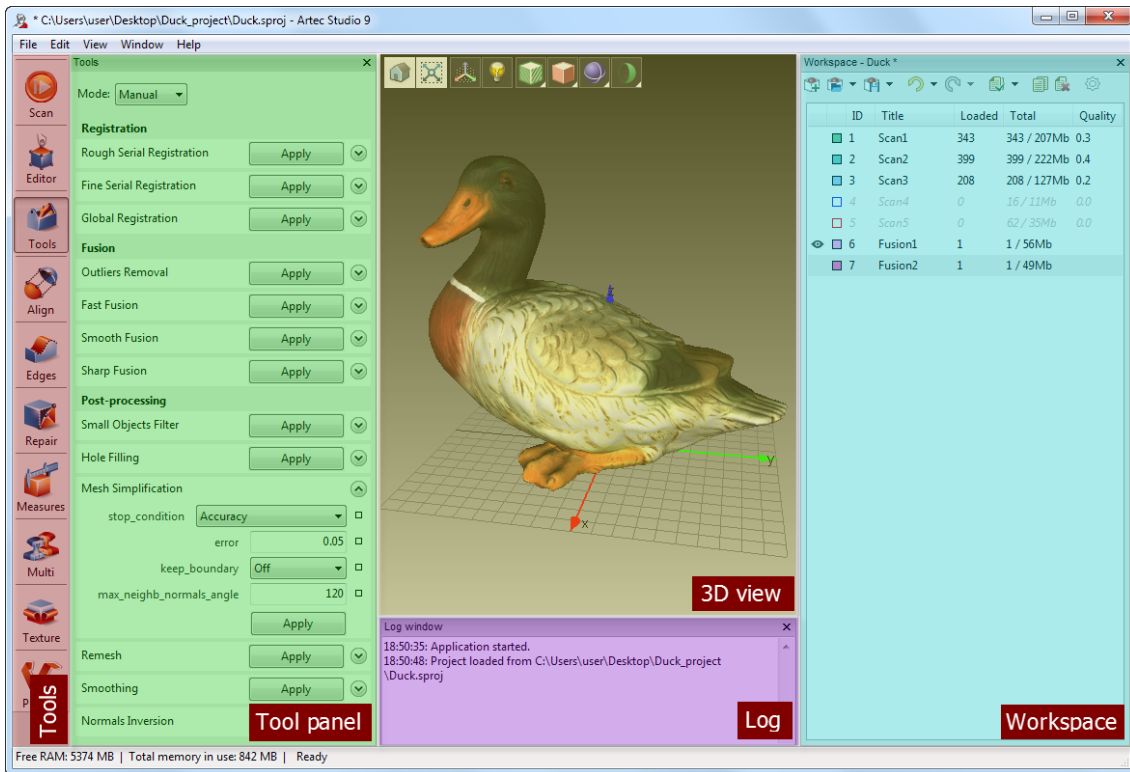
* C:\Users\user\Desktop\Duck_project\Duck.sproj - Artec Studio 9

File Edit View Window Help

Scan
Editor
Tools
Align
Edges
Repair
Measures
Multi
Texture
P

Tools

Tools

Mode: Manual

Registration
Rough Serial Registration Apply
Fine Serial Registration Apply
Global Registration Apply

Fusion
Outliers Removal Apply
Fast Fusion Apply
Smooth Fusion Apply
Sharp Fusion Apply

Post-processing
Small Objects Filter Apply
Hole Filling Apply
Mesh Simplification
stop_condition Accuracy
error 0.05
keep_boundary Off
max_neighb_normals_angle 120
Apply
Remesh Apply
Smoothing Apply
Normals Inversion

Tool panel

y
x

3D view

Log window
18:50:35: Application started.
18:50:48: Project loaded from C:\Users\user\Desktop\Duck_project \Duck.sproj

Log

Workspace - Duck *

| | ID | Title | Loaded | Total | Quality |
|---|---|---|---|---|---|
| | 1 | Scan1 | 343 | 343 / 207Mb | 0.3 |
| | 2 | Scan2 | 399 | 399 / 222Mb | 0.4 |
| | 3 | Scan3 | 208 | 208 / 127Mb | 0.2 |
| | 4 | Scan4 | 0 | 16 / 11Mb | 0.0 |
| | 5 | Scan5 | 0 | 62 / 35Mb | 0.0 |
| | 6 | Fusion1 | 1 | 1 / 56Mb | |
| | 7 | Fusion2 | 1 | 1 / 49Mb | |

Workspace

Free RAM: 5374 MB | Total memory in use: 842 MB | Ready